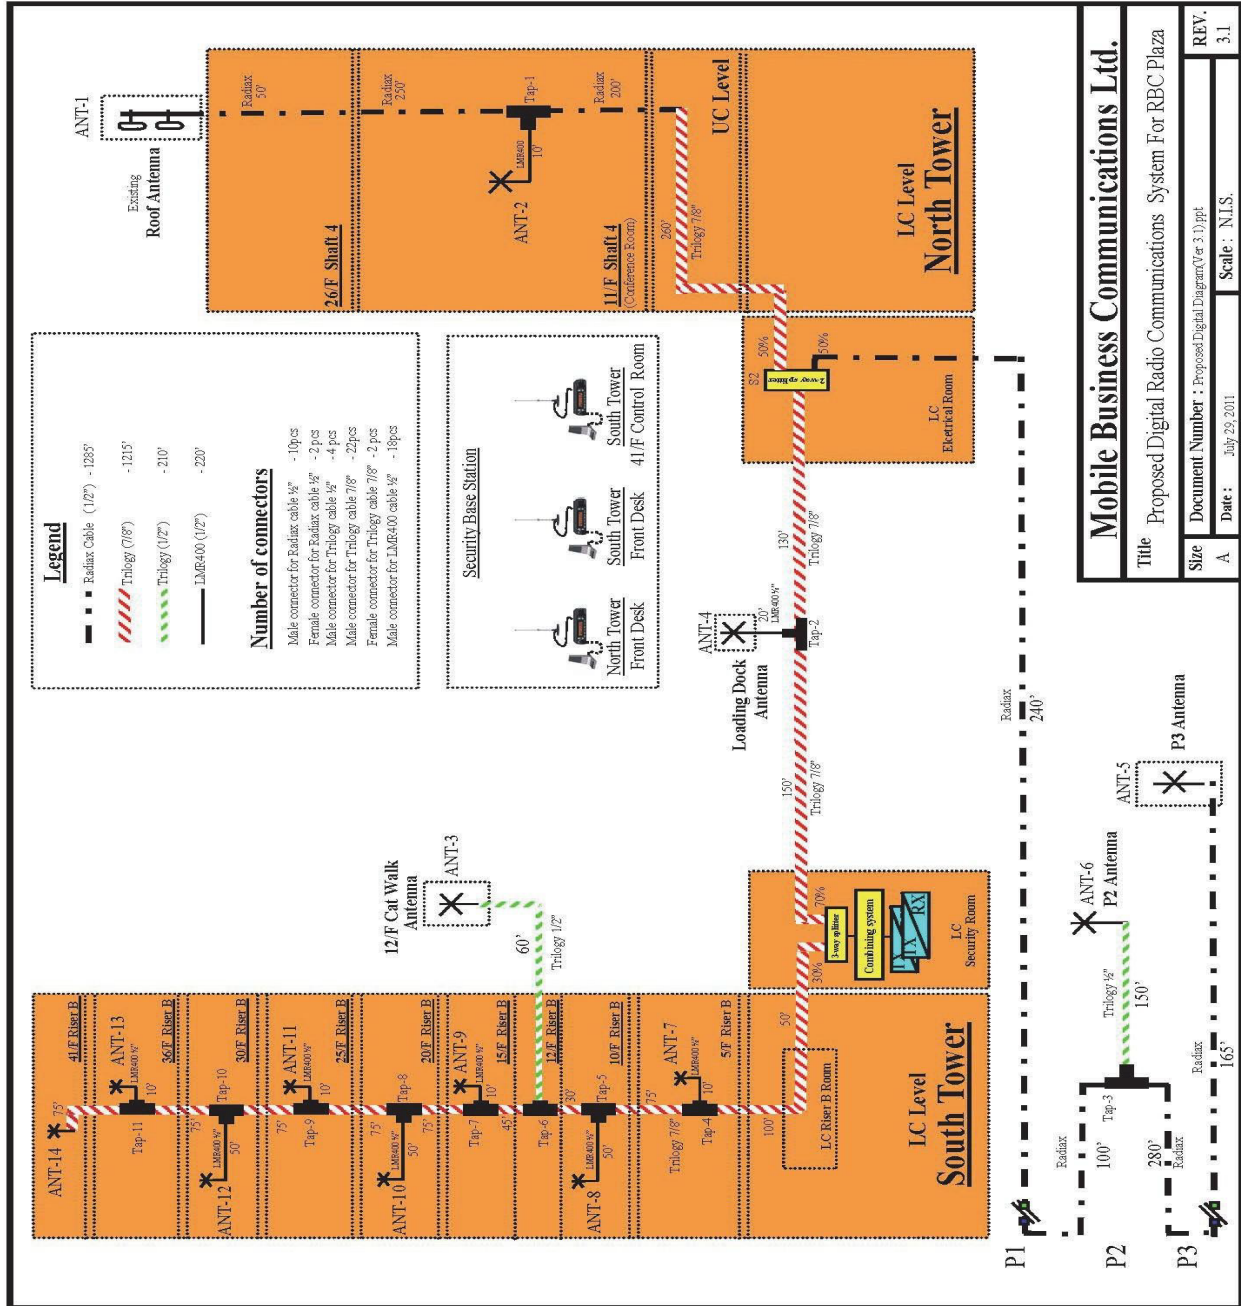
Mobile Business Communications Ltd.

Title Proposed Digital Radio Communications System For RBC Plaza

| Size | Document Number : Proposed Digital Diagram(Ver 3.1).ppt | REV. |
|---|---|---|
| A | Date : July 29, 2011 Scale : N.I.S. | 3.1 |

Legend
Radiax Cable (1/2") - 1285'
Trilogy (7/8") - 1215'
Trilogy (1/2") - 210'
LMR400 (1/2") - 220'

Number of connectors
Male connector for Radiax cable ½" - 10pcs
Female connector for Radiax cable ½" - 2 pcs
Male connector for Trilogy cable ½" - 4 pcs
Male connector for Trilogy cable 7/8" - 22pcs
Female connector for Trilogy cable 7/8" - 2 pcs
Male connector for LMR400 cable ½" - 18pcs

Security Base Station
North Tower Front Desk
South Tower Front Desk
South Tower 41/F Control Room

ANT-1
Existing Roof Antenna
Radiax 50'
26/F Shaft 4
Radiax 250'
Tap-1
LMR400 10'
ANT-2
Radiax 200'
11/F Shaft 4 (Conference Room)
UC Level
260'
Trilogy 7/8"
LC Level
North Tower
S2 50% 50%
2-way splitter
LC Electrical Room
130'
Trilogy 7/8"
ANT-4
20' LMR400 ½"
Tap-2
Loading Dock Antenna
Radiax
240'
150'
Trilogy 7/8"
ANT-5
P3 Antenna
ANT-3
12/F Cat Walk Antenna
60'
Trilogy 1/2"
70%
30%
3-way splitter
Combining system
TX
RX
LC Security Room
ANT-6
P2 Antenna
Trilogy ½"
150'
ANT-14
75'
41/F Riser B
ANT-13
LMR400 ½"
10'
Tap-11
36/F Riser B
75'
Tap-10
ANT-12
LMR400 ½"
50'
30/F Riser B
ANT-11
LMR400 ½"
10'
75'
Tap-9
25/F Riser B
75'
Tap-8
ANT-10
LMR400 ½"
50'
75'
20/F Riser B
ANT-9
LMR400 ½"
10'
Tap-7
45'
15/F Riser B
Tap-6
12/F Riser B
30'
Tap-5
ANT-8
LMR400 ½"
50'
10/F Riser B
75'
ANT-7
LMR400 ½"
10'
Trilogy 7/8"
Tap-4
5/F Riser B
100'
50'
LC Riser B Room
LC Level
South Tower
P1
Radiax
P2
100'
Tap-3
280'
Radiax
Radiax
165'
P3